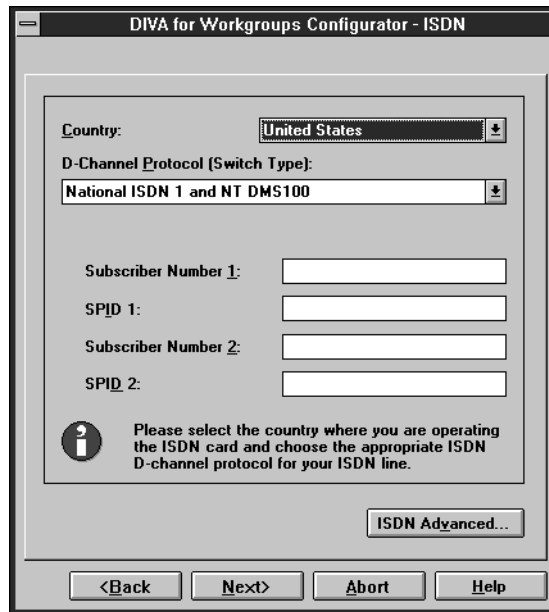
DIVA for Workgroups Configurator - ISDN

Country: United States

D-Channel Protocol (Switch Type):

National ISDN 1 and NT DMS100

Subscriber Number 1:

SPID 1:

Subscriber Number 2:

SPID 2:

Please select the country where you are operating the ISDN card and choose the appropriate ISDN D-channel protocol for your ISDN line.

ISDN Advanced...

<Back Next> Abort Help